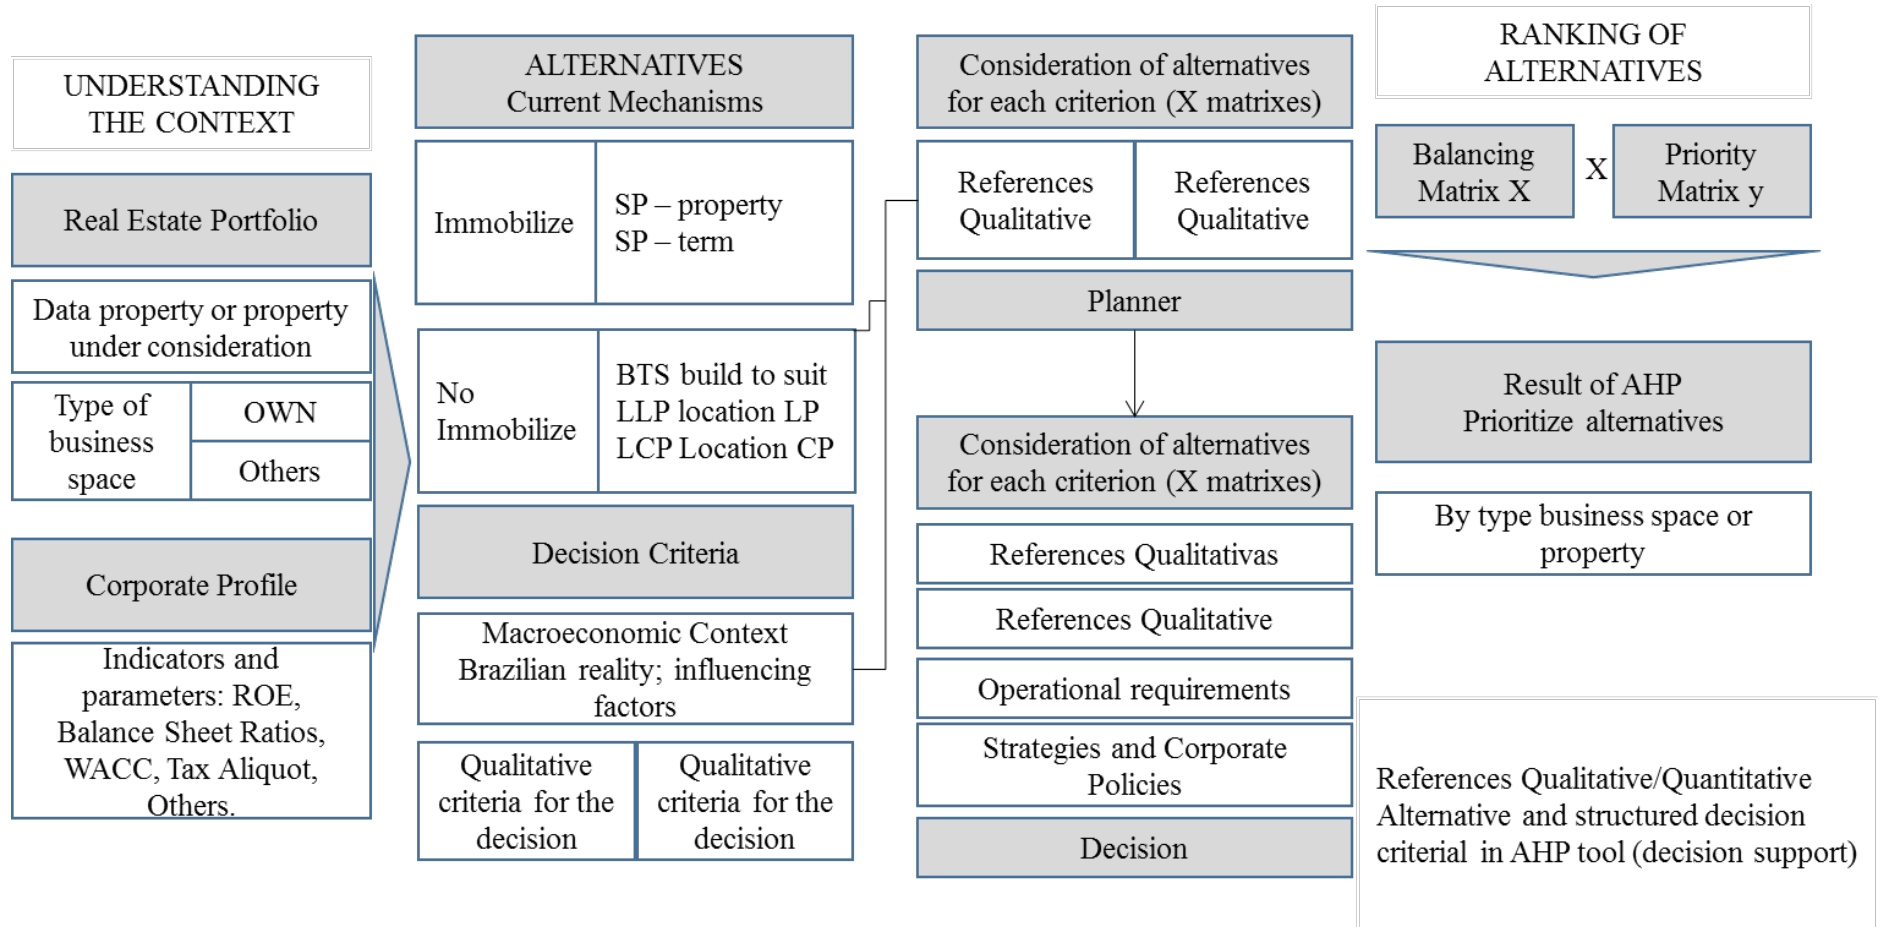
UNDERSTANDING THE CONTEXT

Real Estate Portfolio

Data property or property under consideration

| Type of business space | OWN |
|---|---|
| | Others |

Corporate Profile

Indicators and parameters: ROE, Balance Sheet Ratios, WACC, Tax Aliquot, Others.

ALTERNATIVES
Current Mechanisms

| Immobilize | SP – property SP – term |
|---|---|
| No Immobilize | BTS build to suit LLP location LP LCP Location CP |

Decision Criteria

Macroeconomic Context Brazilian reality; influencing factors

| Qualitative criteria for the decision | Qualitative criteria for the decision |
|---|---|

Consideration of alternatives for each criterion (X matrixes)

| References Qualitative | References Qualitative |
|---|---|

Planner

Consideration of alternatives for each criterion (X matrixes)

References Qualitativas

References Qualitative

Operational requirements

Strategies and Corporate Policies

Decision

RANKING OF ALTERNATIVES

Balancing Matrix X X Priority Matrix y

Result of AHP Prioritize alternatives

By type business space or property

References Qualitative/Quantitative Alternative and structured decision criterial in AHP tool (decision support)